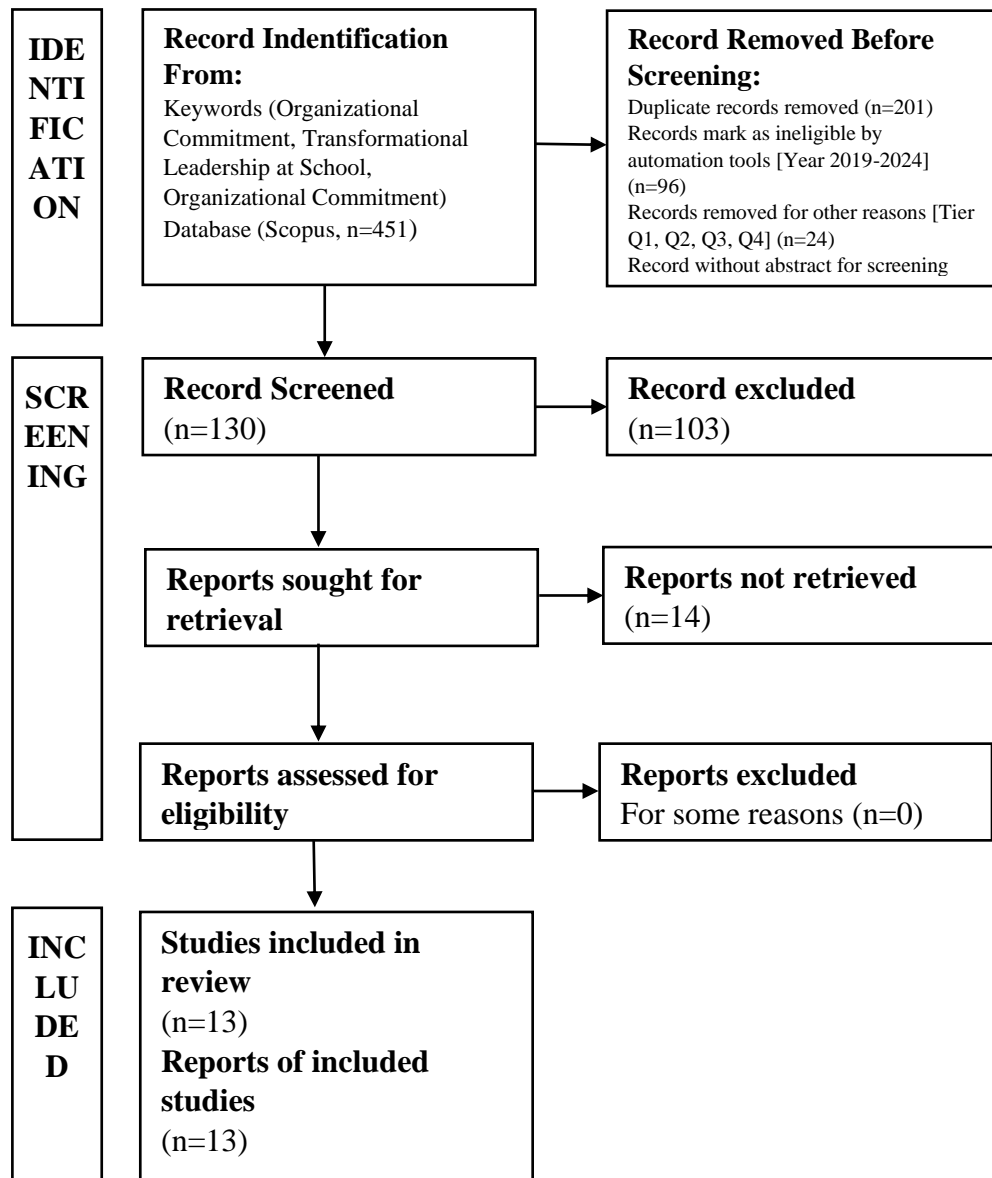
IDE
NTI
FIC
ATI
ON

Record Indentification From:
Keywords (Organizational Commitment, Transformational Leadership at School, Organizational Commitment)
Database (Scopus, n=451)

Record Removed Before Screening:
Duplicate records removed (n=201)
Records mark as ineligible by automation tools [Year 2019-2024] (n=96)
Records removed for other reasons [Tier Q1, Q2, Q3, Q4] (n=24)
Record without abstract for screening

SCR
EEN
ING

Record Screened
(n=130)

Record excluded
(n=103)

Reports sought for retrieval

Reports not retrieved
(n=14)

Reports assessed for eligibility

Reports excluded
For some reasons (n=0)

INC
LU
DE
D

Studies included in review
(n=13)
Reports of included studies
(n=13)